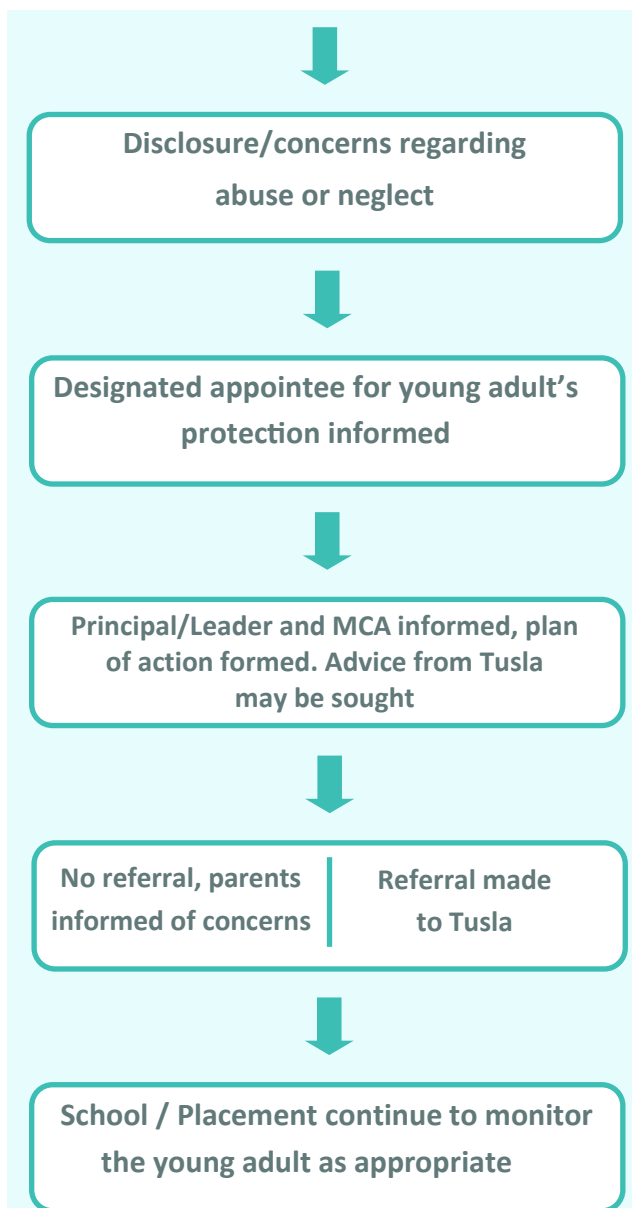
Disclosure/concerns regarding abuse or neglect

Designated appointee for young adult's protection informed

Principal/Leader and MCA informed, plan of action formed. Advice from Tusla may be sought

No referral, parents informed of concerns

Referral made to Tusla

School / Placement continue to monitor the young adult as appropriate